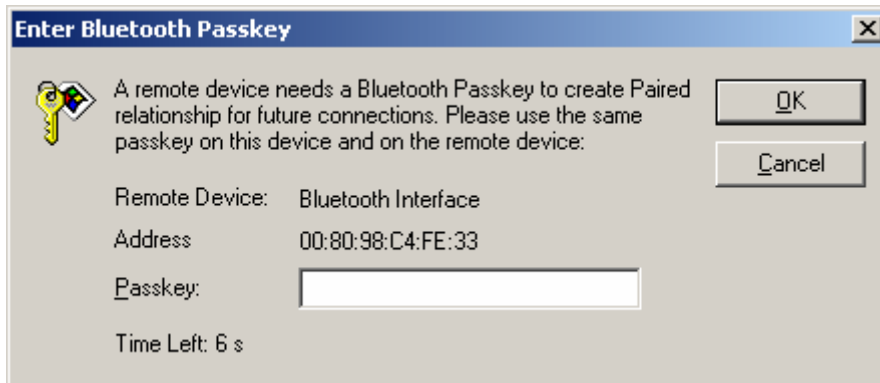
Enter Bluetooth Passkey

A remote device needs a Bluetooth Passkey to create Paired relationship for future connections. Please use the same passkey on this device and on the remote device:

OK

Cancel

Remote Device: Bluetooth Interface

Address 00:80:98:C4:FE:33

Passkey:

Time Left: 6 s